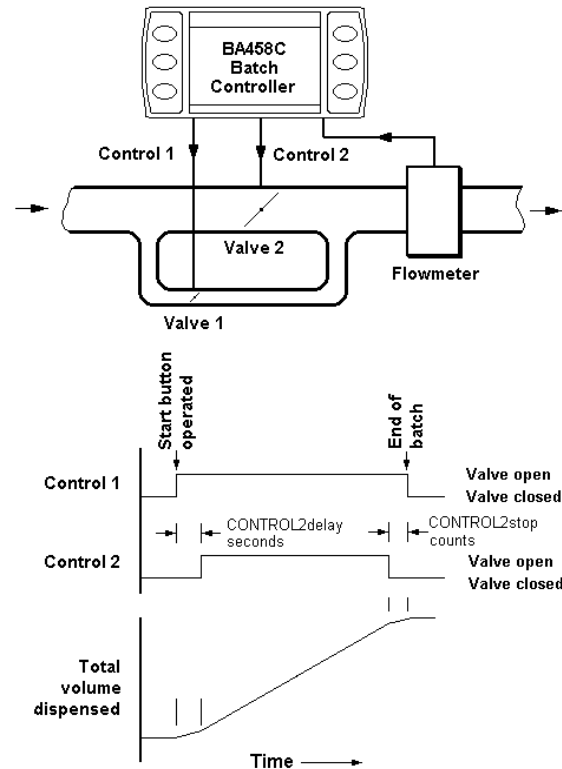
BA458C
Batch
Controller

Control 1

Control 2

Valve 2

Flowmeter

Valve 1

Start button operated

End of batch

Control 1

Valve open
Valve closed

CONTROL2delay seconds

CONTROL2stop counts

Control 2

Valve open
Valve closed

Total volume dispensed

Time